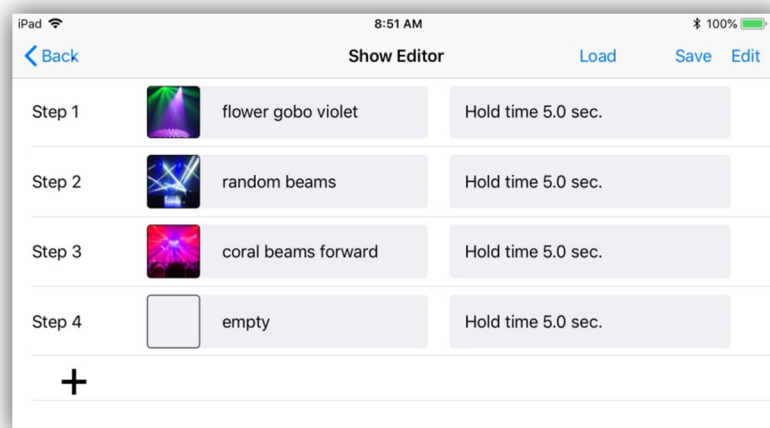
iPad
8:51 AM
100%

Back
Show Editor
Load
Save
Edit

Step 1 flower gobo violet Hold time 5.0 sec.

Step 2 random beams Hold time 5.0 sec.

Step 3 coral beams forward Hold time 5.0 sec.

Step 4 empty Hold time 5.0 sec.

+